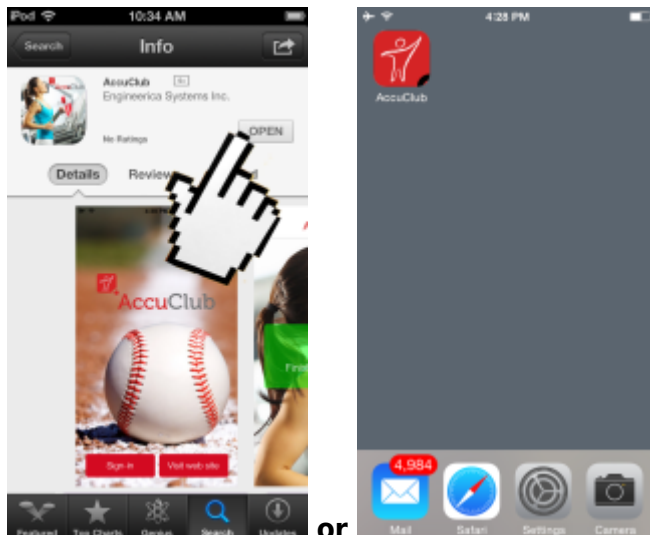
iPod 10:34 AM

Search Info

AccuClub
Engineerica Systems Inc.

No Ratings

OPEN

Details Review

AccuClub

Sign in Visit web site

Featured Top Charts Genius Search Updates

or

4:28 PM

AccuClub

4,984

Mail Safari Settings Camera